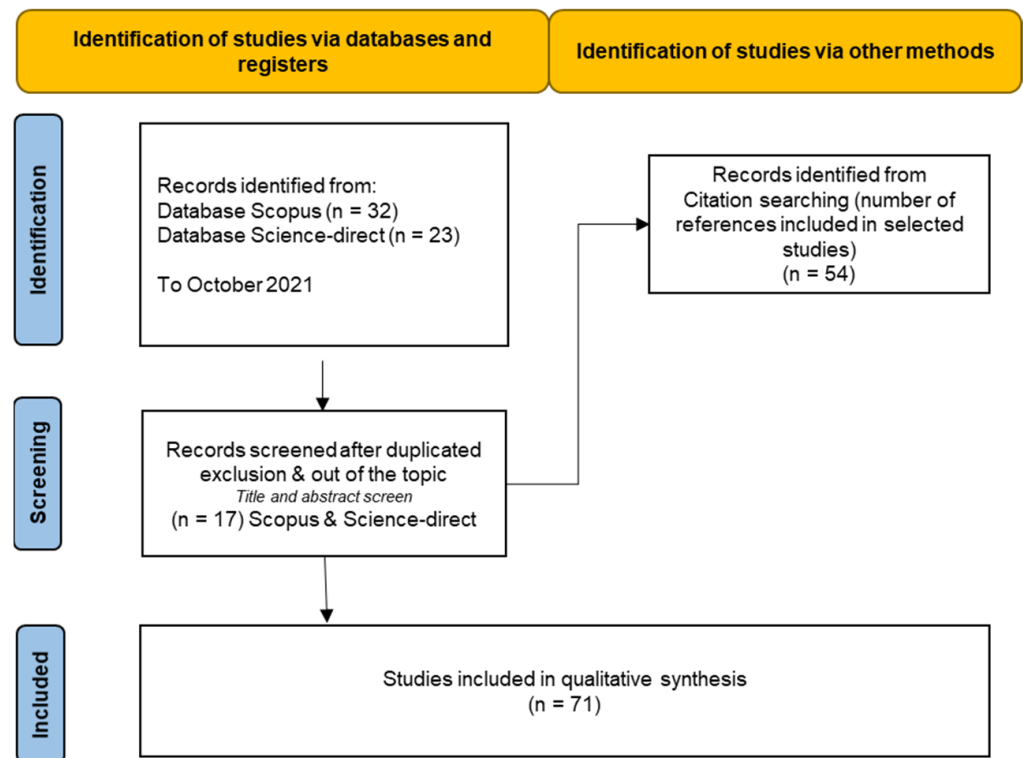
Identification of studies via databases and registers

Identification of studies via other methods

Identification

Records identified from:
Database Scopus (n = 32)
Database Science-direct (n = 23)

To October 2021

Records identified from Citation searching (number of references included in selected studies)
(n = 54)

Screening

Records screened after duplicated exclusion & out of the topic
Title and abstract screen
(n = 17) Scopus & Science-direct

Included

Studies included in qualitative synthesis
(n = 71)